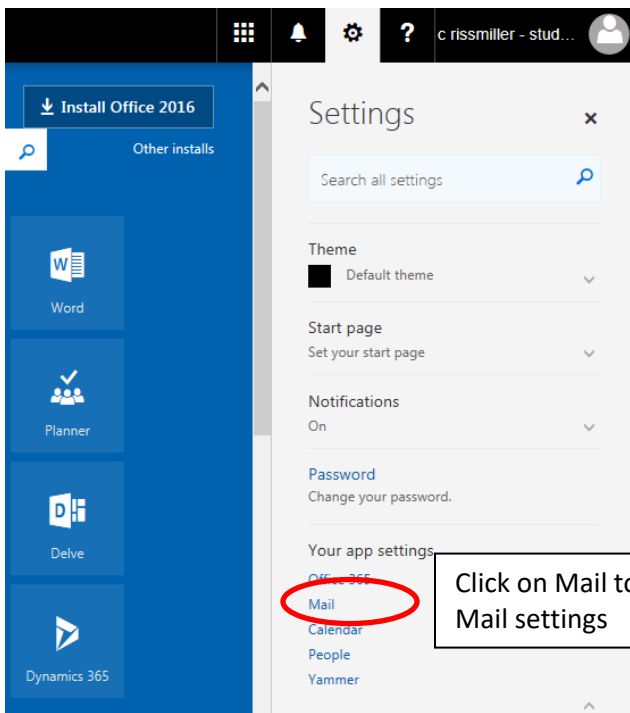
? c rissmiller - stud…

Install Office 2016

Other installs

Word

Planner

Delve

Dynamics 365

Settings

×

Search all settings

Theme

Default theme

Start page

Set your start page

Notifications

On

Password

Change your password.

Your app settings

Office 365

Mail

Calendar

People

Yammer

Click on Mail to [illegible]
Mail settings